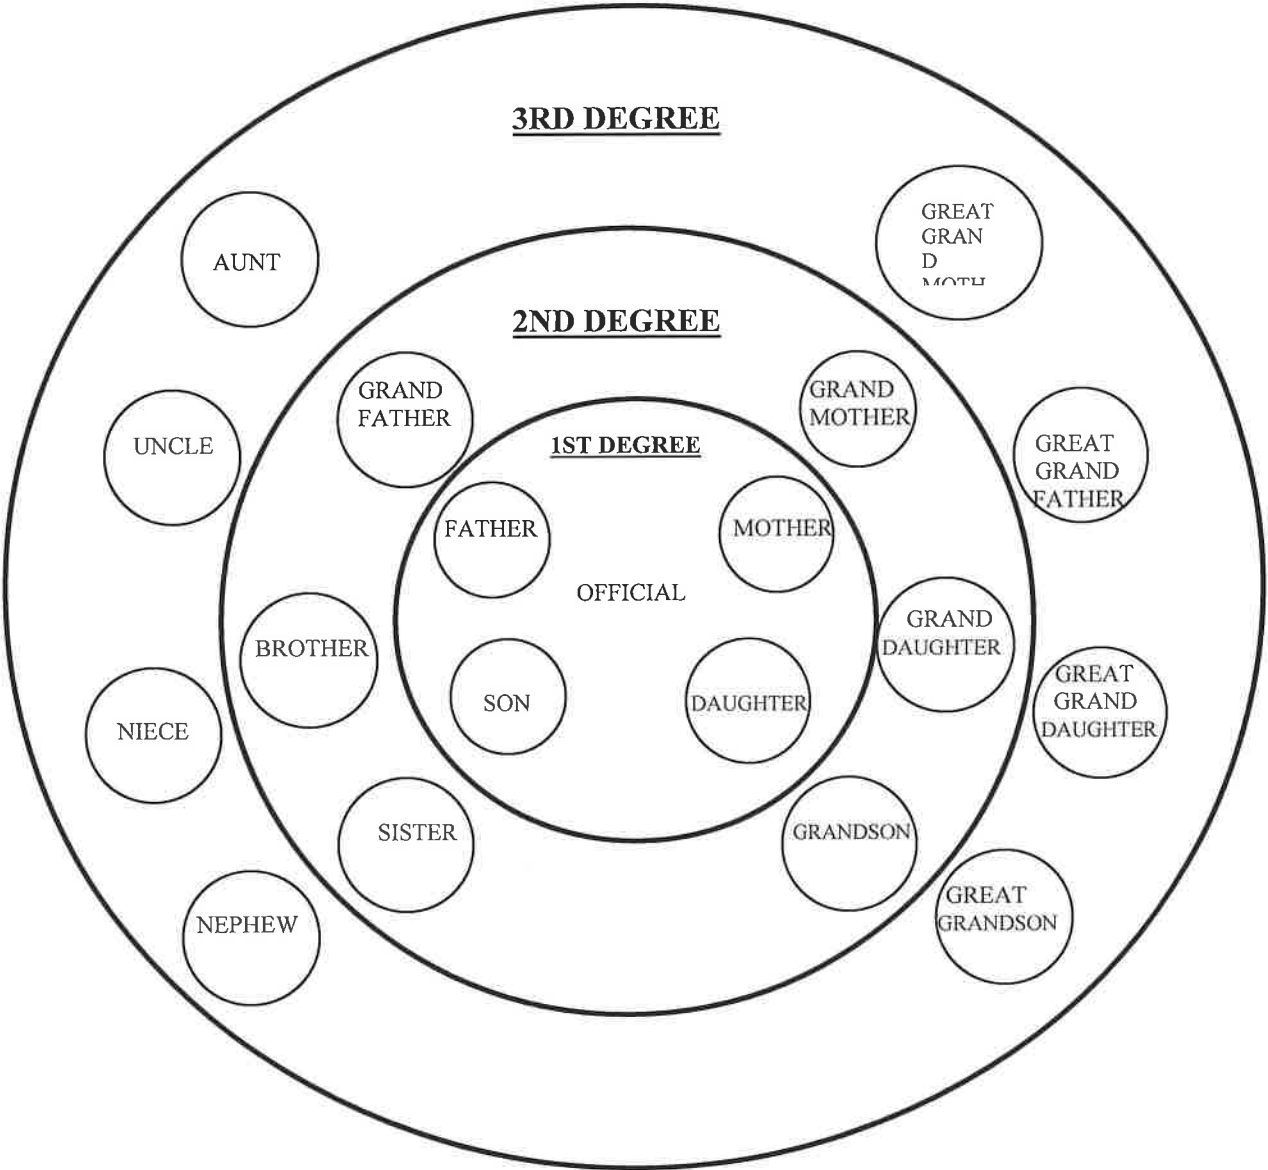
3RD DEGREE

AUNT

GREAT GRAN D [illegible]

2ND DEGREE

GRAND FATHER

GRAND MOTHER

UNCLE

1ST DEGREE

GREAT GRAND FATHER

FATHER

MOTHER

OFFICIAL

BROTHER

GRAND DAUGHTER

SON

DAUGHTER

GREAT GRAND DAUGHTER

NIECE

SISTER

GRANDSON

GREAT GRANDSON

NEPHEW